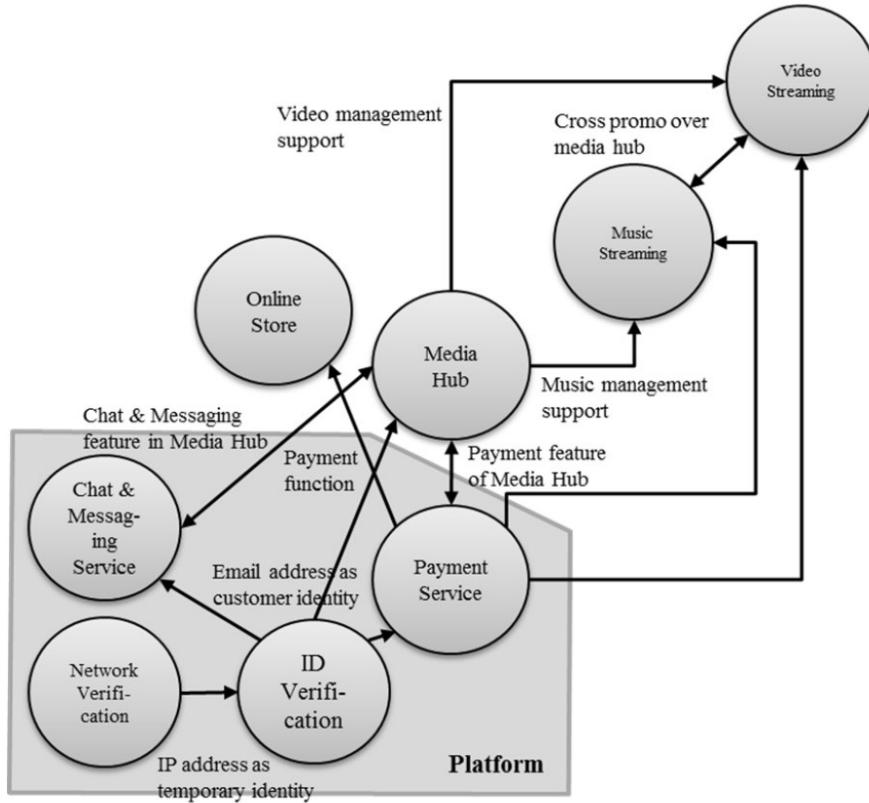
Video Streaming

Video management support

Cross promo over media hub

Music Streaming

Online Store

Media Hub

Music management support

Chat & Messaging feature in Media Hub

Payment feature of Media Hub

Payment function

Chat & Messaging Service

Email address as customer identity

Payment Service

Network Verification

ID Verification

IP address as temporary identity

Platform